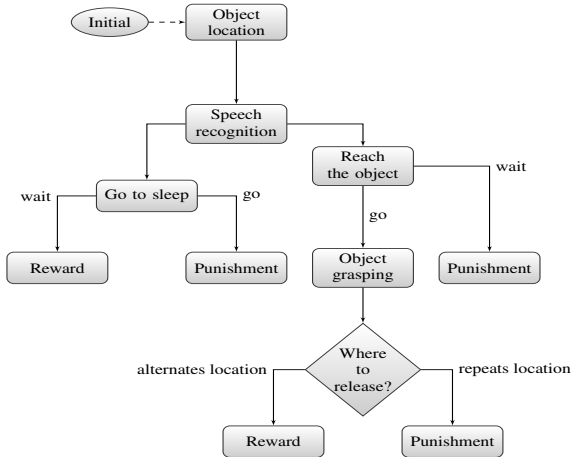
Initial

Object location

Speech recognition

Go to sleep

wait

go

Reward

Punishment

Reach the object

wait

go

Object grasping

Punishment

Where to release?

alternates location

repeats location

Reward

Punishment